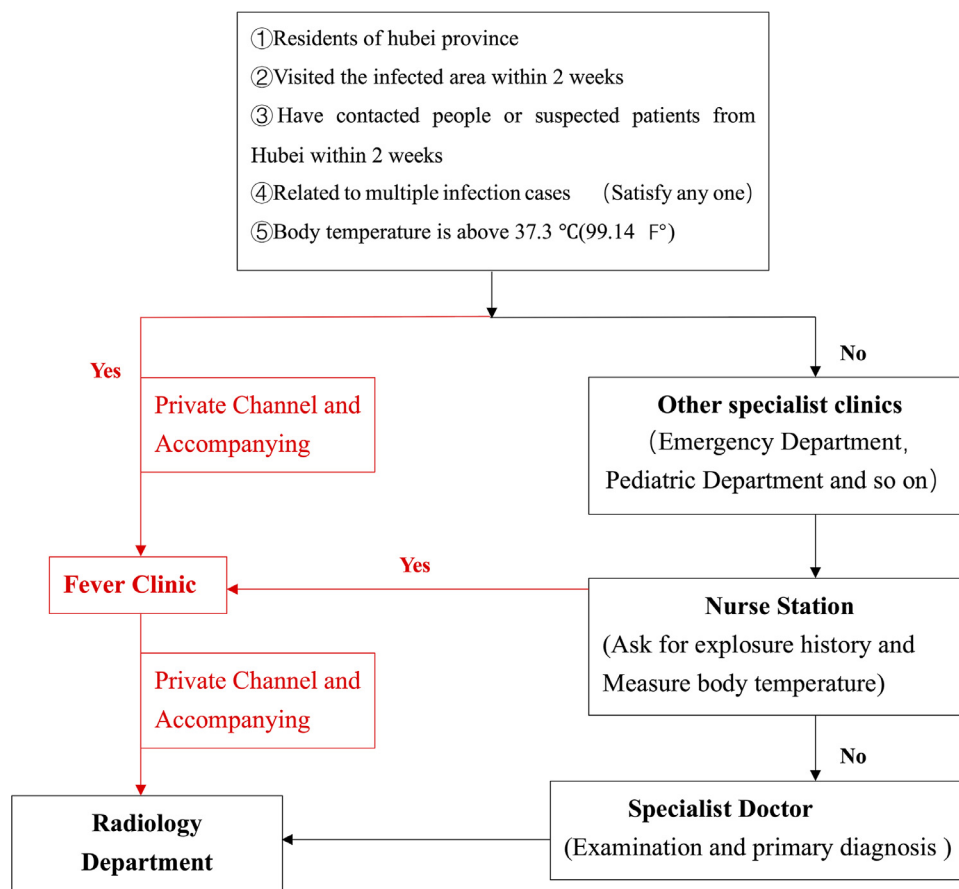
①Residents of hubei province
②Visited the infected area within 2 weeks
③ Have contacted people or suspected patients from Hubei within 2 weeks
④Related to multiple infection cases （Satisfy any one）
⑤Body temperature is above 37.3 ℃(99.14 F°)

Yes

Private Channel and Accompanying

No

Other specialist clinics
（Emergency Department, Pediatric Department and so on）

Fever Clinic

Yes

Nurse Station
(Ask for explosure history and Measure body temperature)

Private Channel and Accompanying

No

Radiology Department

Specialist Doctor
(Examination and primary diagnosis )